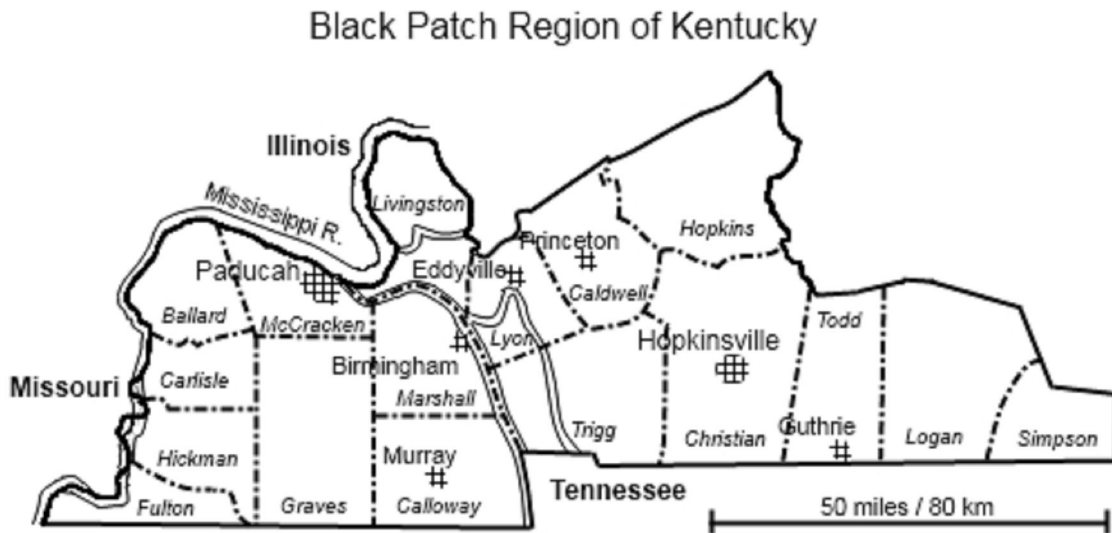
Black Patch Region of Kentucky

Illinois

Mississippi R.

Livingston

Princeton

Hopkins

Paducah

Eddyville

Caldwell

Ballard

McCracken

Lyon

Todd

Hopkinsville

Birmingham

Missouri

Carlisle

Marshall

Trigg

Christian

Guthrie

Logan

Simpson

Hickman

Murray

Fulton

Graves

Calloway

Tennessee

50 miles / 80 km